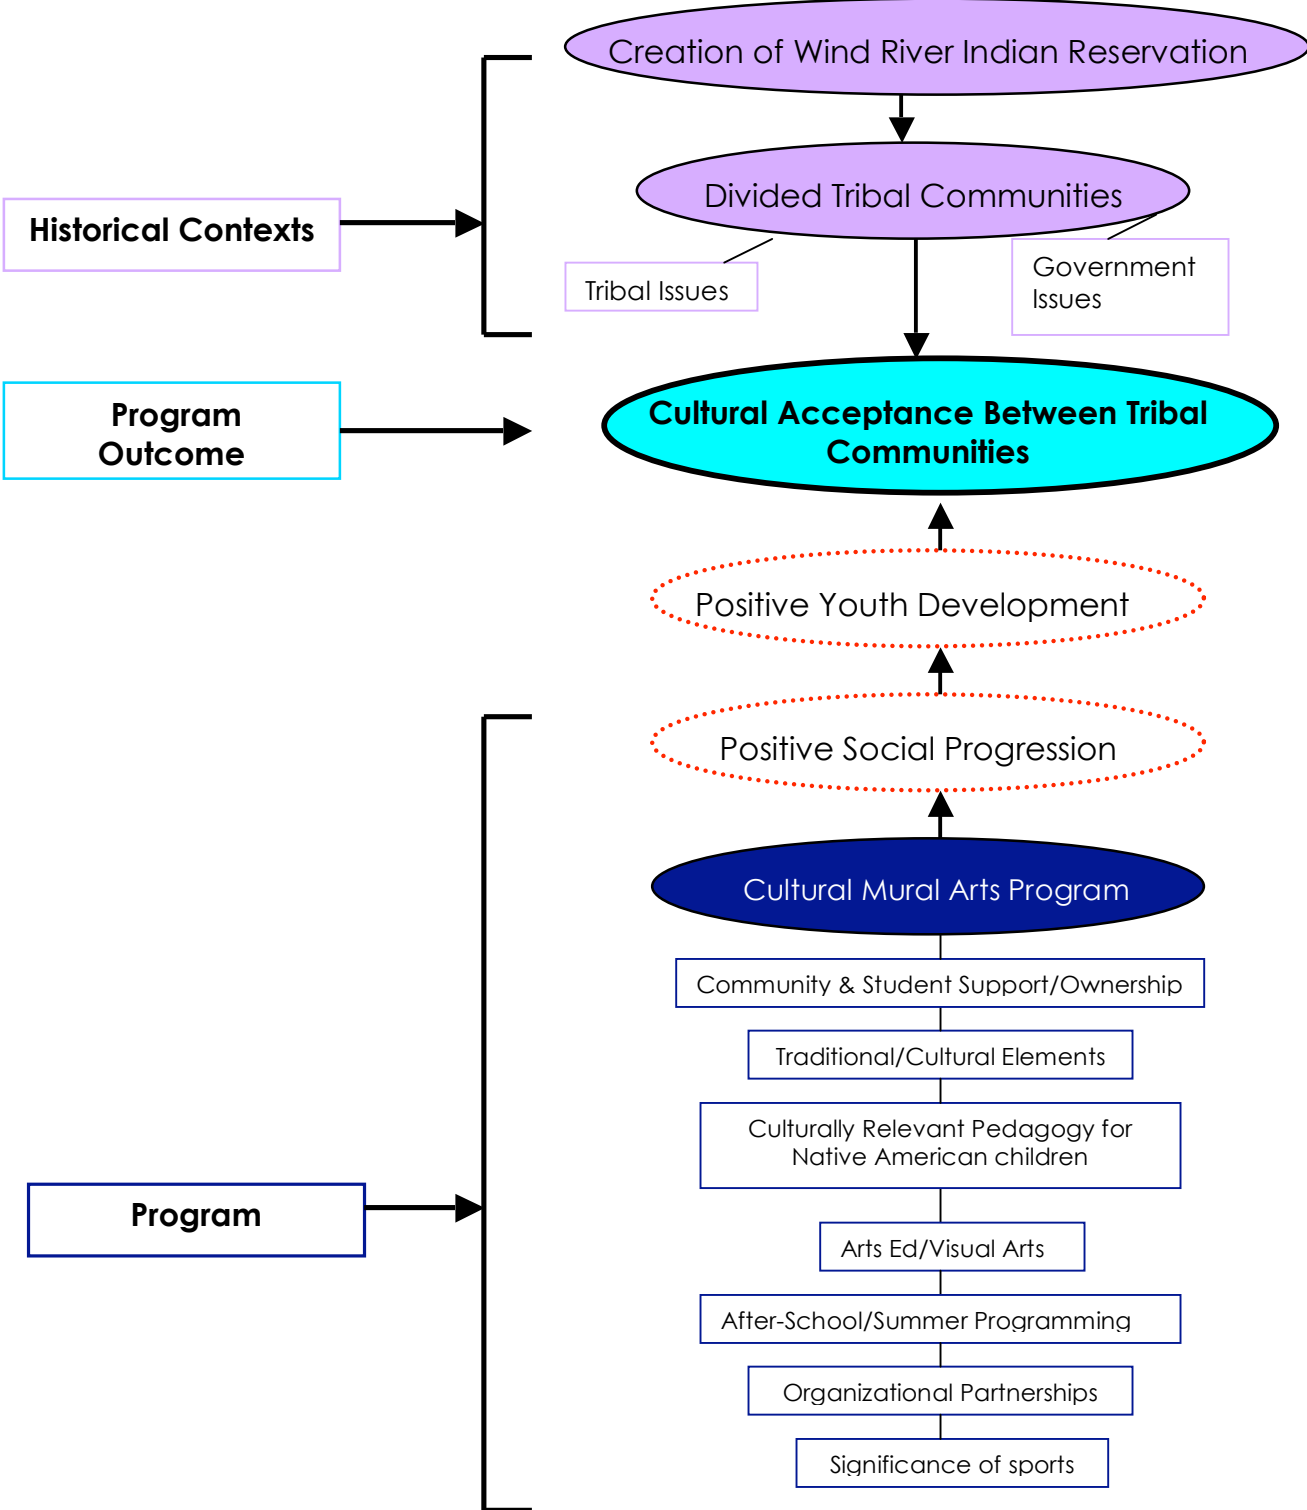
Creation of Wind River Indian Reservation

Historical Contexts

Divided Tribal Communities

Tribal Issues

Government Issues

Program Outcome

Cultural Acceptance Between Tribal Communities

Positive Youth Development

Positive Social Progression

Cultural Mural Arts Program

Community & Student Support/Ownership

Traditional/Cultural Elements

Culturally Relevant Pedagogy for Native American children

Program

Arts Ed/Visual Arts

After-School/Summer Programming

Organizational Partnerships

Significance of sports